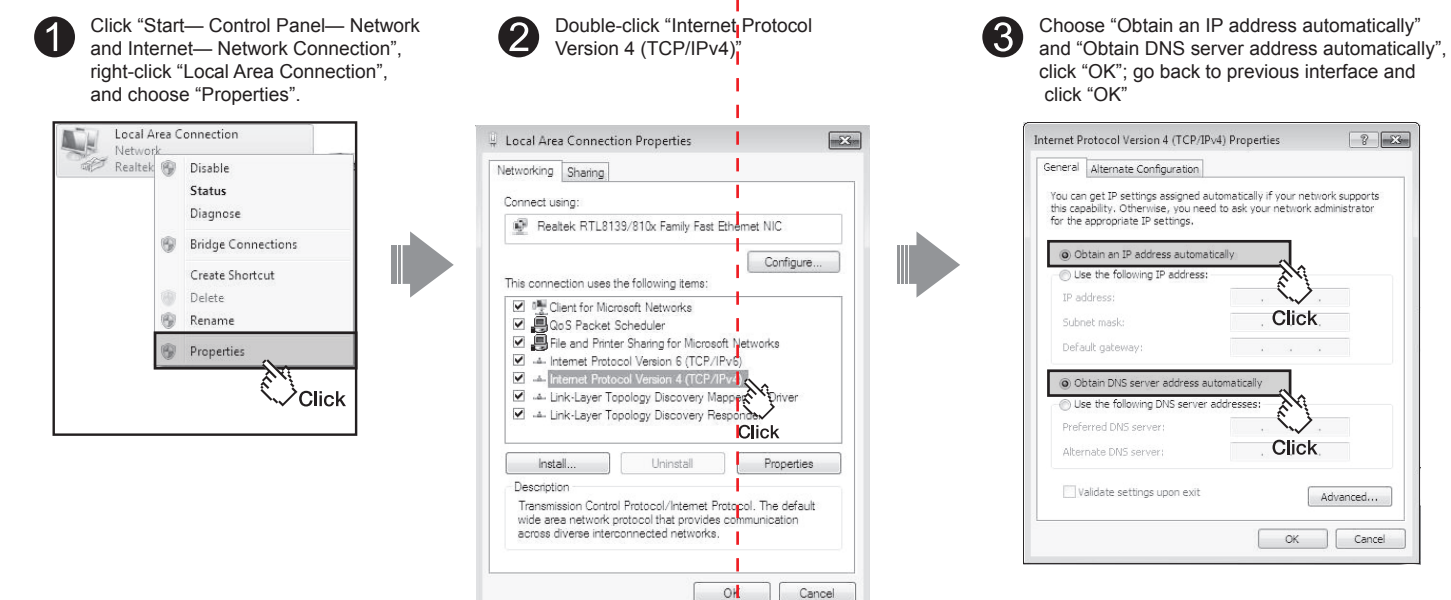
1 Click "Start— Control Panel— Network and Internet— Network Connection", right-click "Local Area Connection", and choose "Properties".

Local Area Connection
Network
Realtek
Disable
Status
Diagnose
Bridge Connections
Create Shortcut
Delete
Rename
Properties
Click

2 Double-click "Internet Protocol Version 4 (TCP/IPv4)"

Local Area Connection Properties
Networking Sharing
Connect using:
Realtek RTL8139/810x Family Fast Ethernet NIC
Configure...
This connection uses the following items:
Client for Microsoft Networks
QoS Packet Scheduler
File and Printer Sharing for Microsoft Networks
Internet Protocol Version 6 (TCP/IPv6)
Internet Protocol Version 4 (TCP/IPv4)
Link-Layer Topology Discovery Mapper I/O Driver
Link-Layer Topology Discovery Responder
Click
Install... Uninstall Properties
Description
Transmission Control Protocol/Internet Protocol. The default wide area network protocol that provides communication across diverse interconnected networks.
OK Cancel

3 Choose "Obtain an IP address automatically" and "Obtain DNS server address automatically", click "OK"; go back to previous interface and click "OK"

Internet Protocol Version 4 (TCP/IPv4) Properties
General Alternate Configuration
You can get IP settings assigned automatically if your network supports this capability. Otherwise, you need to ask your network administrator for the appropriate IP settings.
Obtain an IP address automatically
Use the following IP address:
IP address:
Subnet mask:
Default gateway:
Click
Obtain DNS server address automatically
Use the following DNS server addresses:
Preferred DNS server:
Alternate DNS server:
Click
Validate settings upon exit
Advanced...
OK Cancel